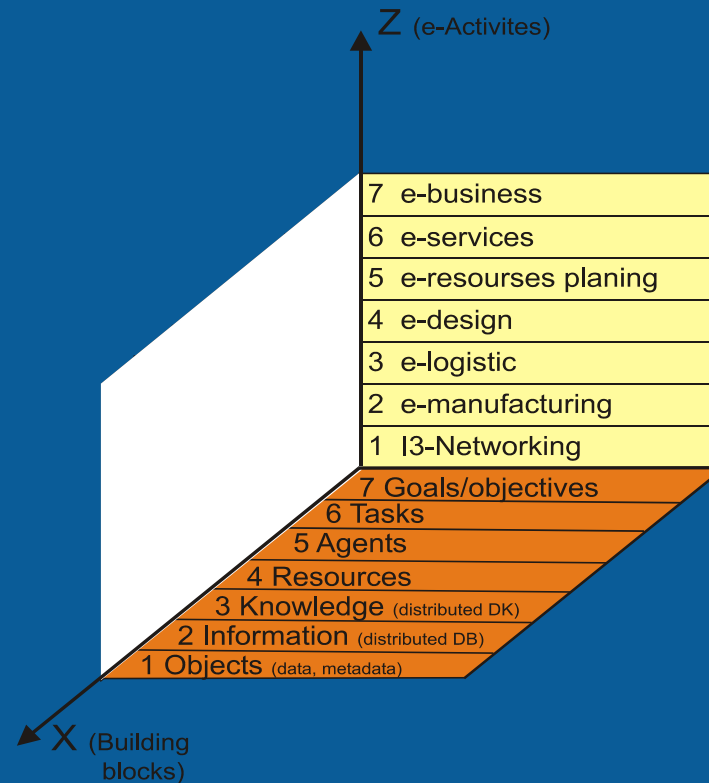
Z (e-Activites)

7 e-business
6 e-services
5 e-resourses planing
4 e-design
3 e-logistic
2 e-manufacturing
1 I3-Networking

7 Goals/objectives
6 Tasks
5 Agents
4 Resources
3 Knowledge (distributed DK)
2 Information (distributed DB)
1 Objects (data, metadata)

X (Building blocks)